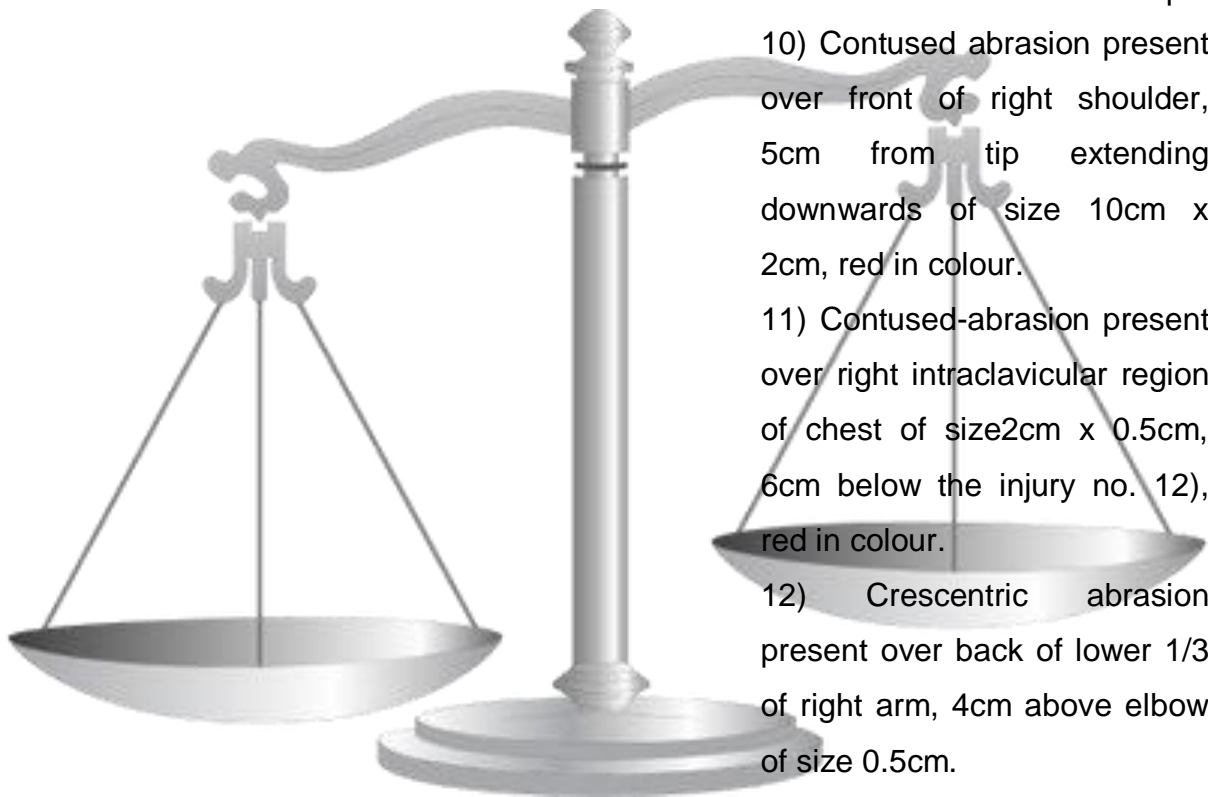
10) Contused abrasion present over front of right shoulder, 5cm from tip extending downwards of size 10cm x 2cm, red in colour.

11) Contused-abrasion present over right intraclavicular region of chest of size2cm x 0.5cm, 6cm below the injury no. 12), red in colour.

12) Crescentric abrasion present over back of lower 1/3 of right arm, 4cm above elbow of size 0.5cm.